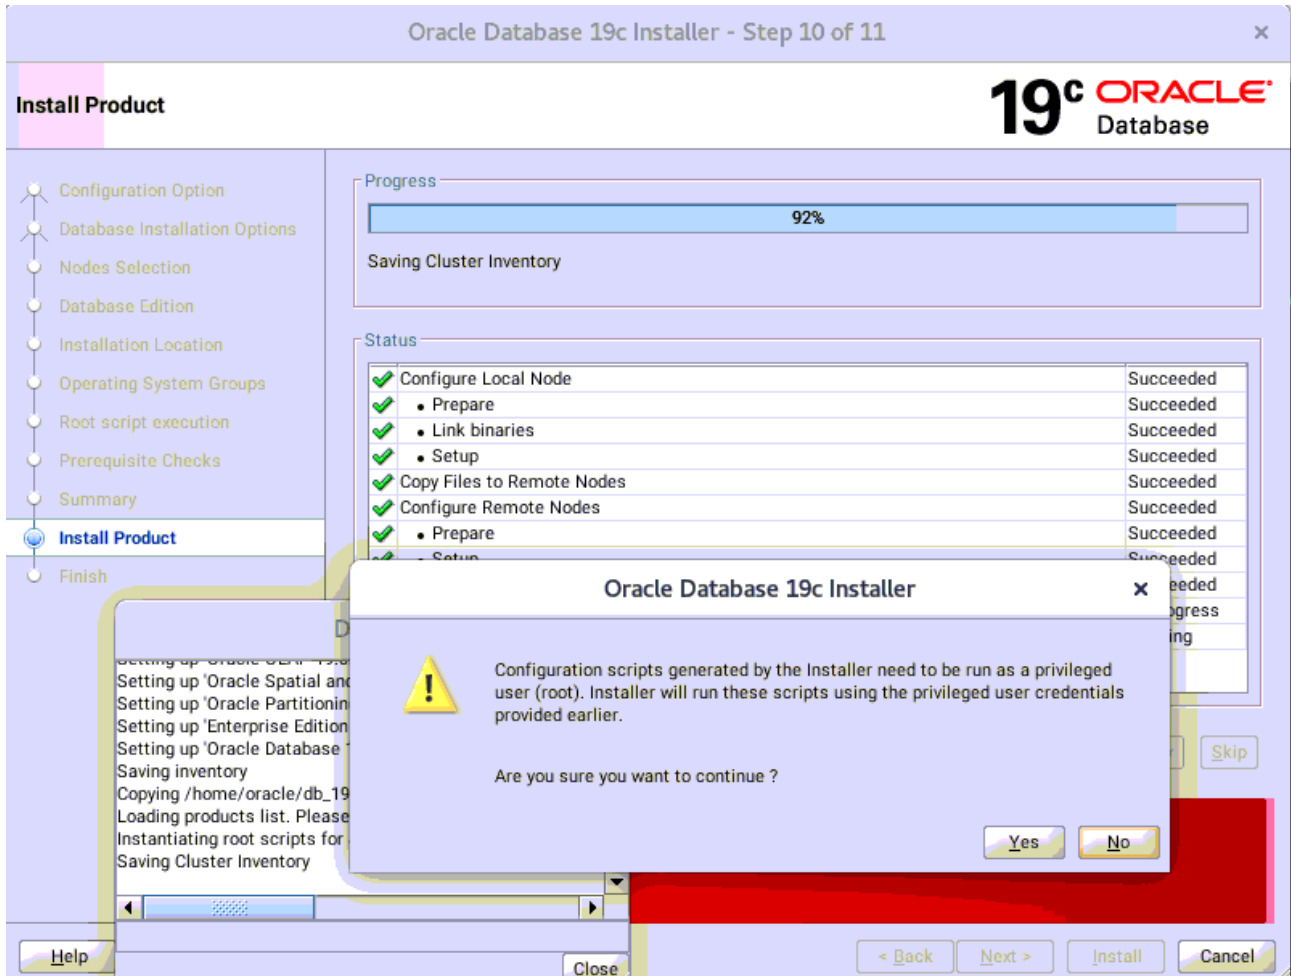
Oracle Database 19c Installer - Step 10 of 11

Install Product

19c ORACLE Database

Configuration Option
Database Installation Options
Nodes Selection
Database Edition
Installation Location
Operating System Groups
Root script execution
Prerequisite Checks
Summary
Install Product
Finish

Progress

92%

Saving Cluster Inventory

Status

| | | |
|---|---|---|
| ✓ | Configure Local Node | Succeeded |
| ✓ | • Prepare | Succeeded |
| ✓ | • Link binaries | Succeeded |
| ✓ | • Setup | Succeeded |
| ✓ | Copy Files to Remote Nodes | Succeeded |
| ✓ | Configure Remote Nodes | Succeeded |
| ✓ | • Prepare | Succeeded |
| ✓ | • Setup | Succeeded |
| | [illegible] | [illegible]eeded |
| | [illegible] | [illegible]gress |
| | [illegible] | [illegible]ing |

Skip

D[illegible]

Setting up 'Oracle OLAP 19c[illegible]
Setting up 'Oracle Spatial and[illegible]
Setting up 'Oracle Partitionin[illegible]
Setting up 'Enterprise Edition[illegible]
Setting up 'Oracle Database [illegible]
Saving inventory
Copying /home/oracle/db_19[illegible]
Loading products list. Please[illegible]
Instantiating root scripts for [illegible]
Saving Cluster Inventory

Close

Oracle Database 19c Installer

Configuration scripts generated by the Installer need to be run as a privileged user (root). Installer will run these scripts using the privileged user credentials provided earlier.

Are you sure you want to continue ?

Yes No

Help

< Back Next > Install Cancel